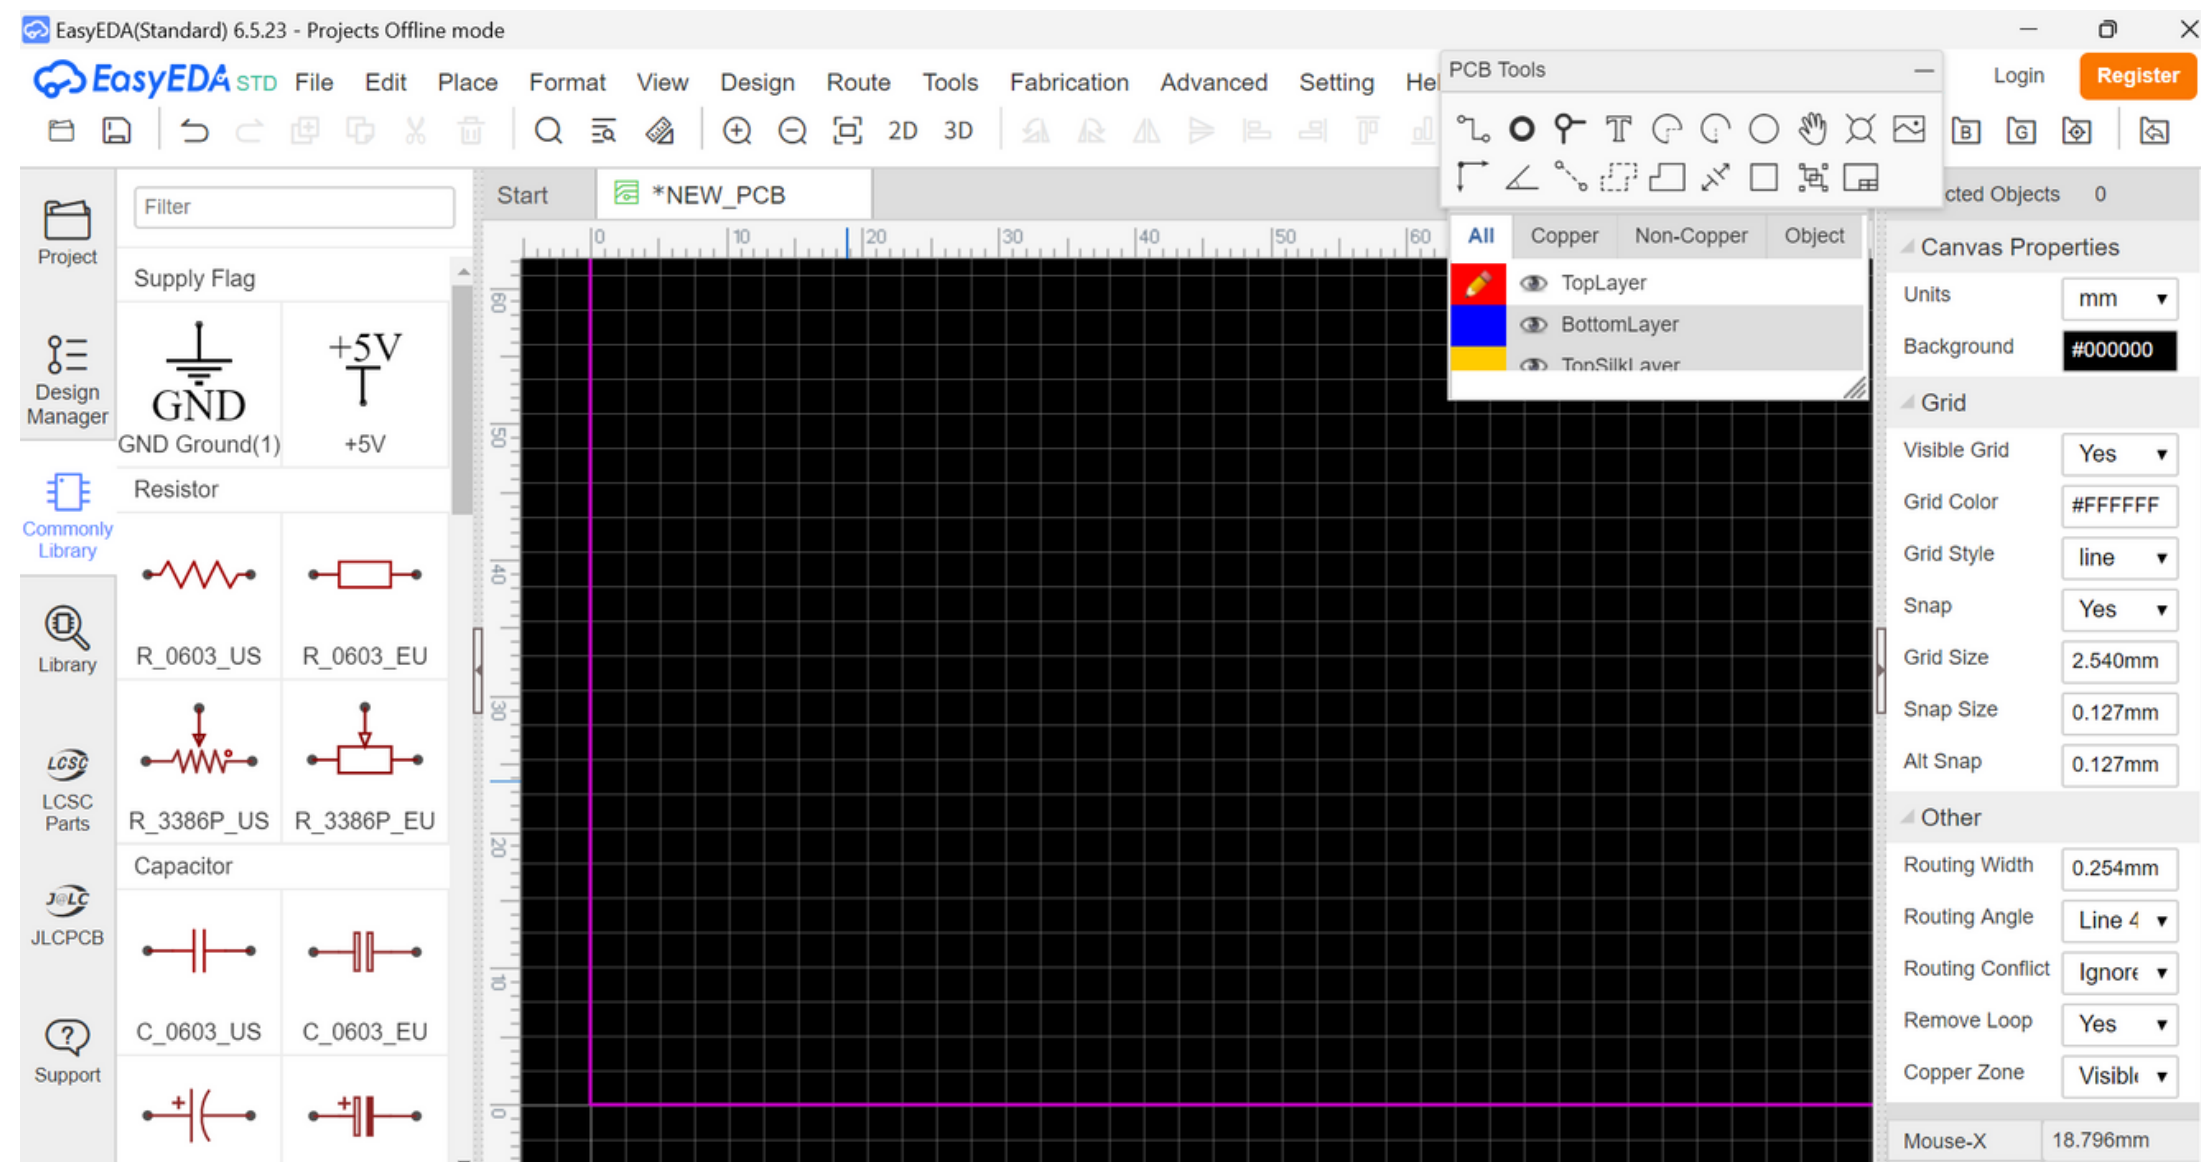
EasyEDA(Standard) 6.5.23 - Projects Offline mode

EasyEDA STD File Edit Place Format View Design Route Tools Fabrication Advanced Setting He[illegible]

Login Register

2D 3D

PCB Tools

Project

Design Manager

Commonly Library

Library

LCSC Parts

JLCPCB

Support

Filter

Supply Flag

GND

GND Ground(1)

+5V

+5V

Resistor

R_0603_US R_0603_EU

R_3386P_US R_3386P_EU

Capacitor

C_0603_US C_0603_EU

Start *NEW_PCB

0 10 20 30 40 50 60

60 50 40 30 20 10 0

All Copper Non-Copper Object

TopLayer

BottomLayer

TopSilkLayer

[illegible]cted Objects 0

Canvas Properties

| Units | mm |
|---|---|
| Background | #000000 |

Grid

| Visible Grid | Yes |
|---|---|
| Grid Color | #FFFFFF |
| Grid Style | line |
| Snap | Yes |
| Grid Size | 2.540mm |
| Snap Size | 0.127mm |
| Alt Snap | 0.127mm |

Other

| Routing Width | 0.254mm |
|---|---|
| Routing Angle | Line 4 |
| Routing Conflict | Ignore |
| Remove Loop | Yes |
| Copper Zone | Visibl |

| Mouse-X | 18.796mm |
|---|---|